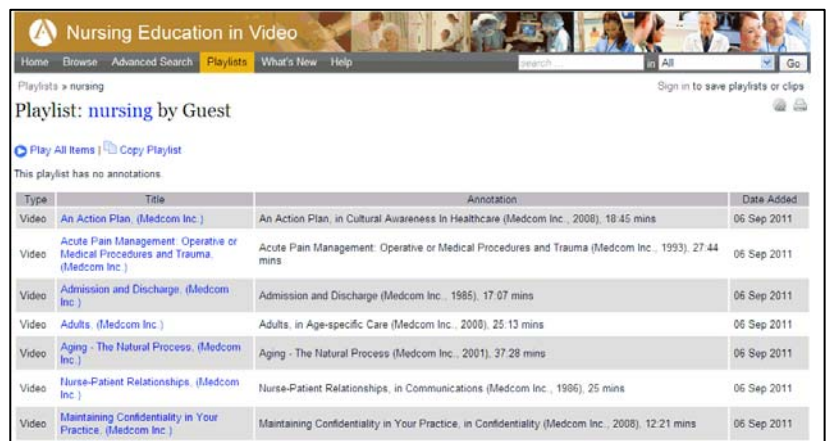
Nursing Education in Video

Home Browse Advanced Search Playlists What's New Help search ... in All Go

Playlists » nursing

Sign in to save playlists or clips

Playlist: nursing by Guest

Play All Items | Copy Playlist

This playlist has no annotations.

| Type | Title | Annotation | Date Added |
|---|---|---|---|
| Video | An Action Plan, (Medcom Inc.) | An Action Plan, in Cultural Awareness In Healthcare (Medcom Inc., 2008), 18:45 mins | 06 Sep 2011 |
| Video | Acute Pain Management: Operative or Medical Procedures and Trauma, (Medcom Inc.) | Acute Pain Management: Operative or Medical Procedures and Trauma (Medcom Inc., 1993), 27:44 mins | 06 Sep 2011 |
| Video | Admission and Discharge, (Medcom Inc.) | Admission and Discharge (Medcom Inc., 1985), 17:07 mins | 06 Sep 2011 |
| Video | Adults, (Medcom Inc.) | Adults, in Age-specific Care (Medcom Inc., 2008), 25:13 mins | 06 Sep 2011 |
| Video | Aging - The Natural Process, (Medcom Inc.) | Aging - The Natural Process (Medcom Inc., 2001), 37:28 mins | 06 Sep 2011 |
| Video | Nurse-Patient Relationships, (Medcom Inc.) | Nurse-Patient Relationships, in Communications (Medcom Inc., 1986), 25 mins | 06 Sep 2011 |
| Video | Maintaining Confidentiality in Your Practice, (Medcom Inc.) | Maintaining Confidentiality in Your Practice, in Confidentiality (Medcom Inc., 2008), 12:21 mins | 06 Sep 2011 |